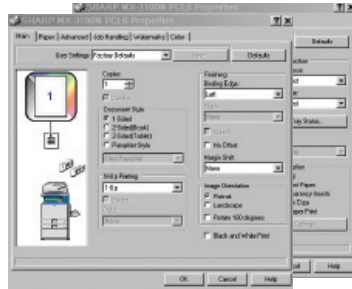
SHARP MX-3100N PCL6 Properties

Main | Paper | Advanced | Job Handling | Watermarks | Color

User Settings: Factory Defaults
Defaults

Copies
1
Collate

Document Style
1-Sided
2-Sided(Book)
2-Sided(Tablet)
Pamphlet Style

N-Up Printing
1-Up

Finishing
Binding Edge:
Left
Staple:
None
Punch
No Offset
Margin Shift
None

Image Orientation
Portrait
Landscape
Rotate 180 degrees

Black and White Print

OK Cancel Help

Defaults
Help